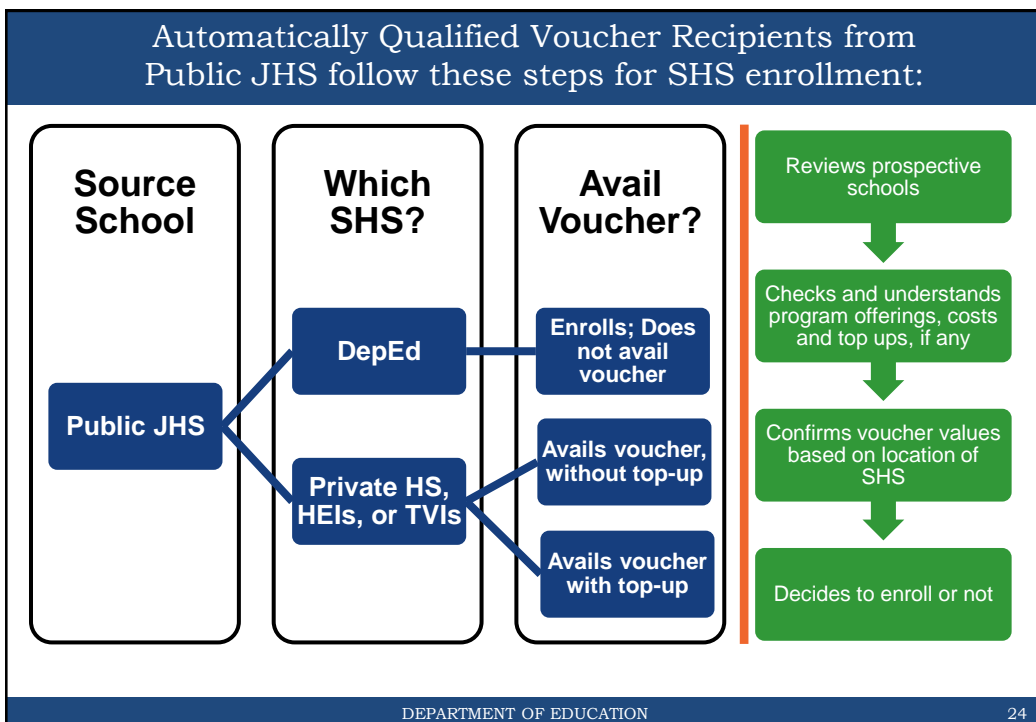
Automatically Qualified Voucher Recipients from Public JHS follow these steps for SHS enrollment:

Source School

Which SHS?

Avail Voucher?

Public JHS

DepEd

Private HS, HEIs, or TVIs

Enrolls; Does not avail voucher

Avails voucher, without top-up

Avails voucher with top-up

Reviews prospective schools

Checks and understands program offerings, costs and top ups, if any

Confirms voucher values based on location of SHS

Decides to enroll or not

DEPARTMENT OF EDUCATION

24